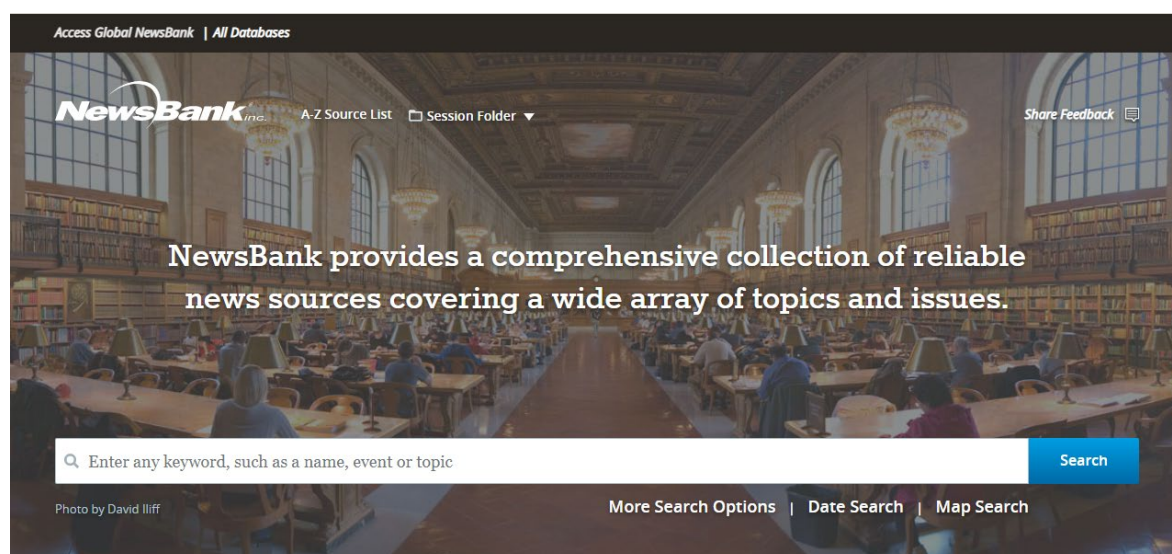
Access Global NewsBank | All Databases

NewsBank inc. A-Z Source List Session Folder ▼ Share Feedback

NewsBank provides a comprehensive collection of reliable news sources covering a wide array of topics and issues.

Enter any keyword, such as a name, event or topic Search

Photo by David Iliff

More Search Options | Date Search | Map Search